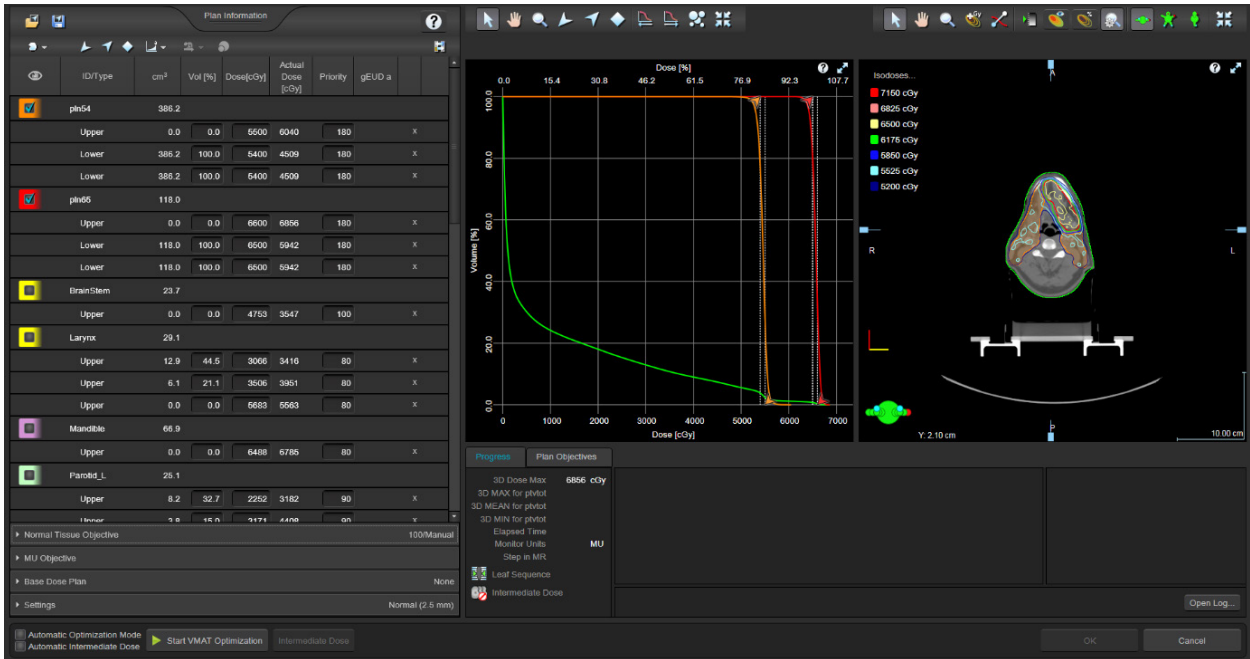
Plan Information

| ID/Type | cm³ | Vol [%] | Dose[cGy] | Actual Dose [cGy] | Priority | gEUD a |
|---|---|---|---|---|---|---|
| ptn54 | 386.2 | | | | | |
| Upper | 0.0 | 0.0 | 5500 | 6040 | 180 | x |
| Lower | 386.2 | 100.0 | 5400 | 4509 | 180 | x |
| Lower | 386.2 | 100.0 | 5400 | 4509 | 180 | x |
| ptn65 | 118.0 | | | | | |
| Upper | 0.0 | 0.0 | 6600 | 6856 | 180 | x |
| Lower | 118.0 | 100.0 | 6500 | 5942 | 180 | x |
| Lower | 118.0 | 100.0 | 6500 | 5942 | 180 | x |
| BrainStem | 23.7 | | | | | |
| Upper | 0.0 | 0.0 | 4753 | 3547 | 100 | x |
| Larynx | 29.1 | | | | | |
| Upper | 12.9 | 44.5 | 3066 | 3416 | 80 | x |
| Upper | 6.1 | 21.1 | 3506 | 3951 | 80 | x |
| Upper | 0.0 | 0.0 | 5683 | 5563 | 80 | x |
| Mandible | 66.9 | | | | | |
| Upper | 0.0 | 0.0 | 6488 | 6785 | 80 | x |
| Parotid_L | 25.1 | | | | | |
| Upper | 8.2 | 32.7 | 2252 | 3182 | 90 | x |
| Upper | 3.8 | 15.0 | 2171 | 4408 | 90 | x |

Normal Tissue Objective 100/Manual
MU Objective
Base Dose Plan None
Settings Normal (2.5 mm)

Dose [%]
0.0 15.4 30.8 46.2 61.5 76.9 92.3 107.7
100.0 80.0 60.0 40.0 20.0 0.0
Volume [%]
0 1000 2000 3000 4000 5000 6000 7000
Dose [cGy]

Isodoses...
7150 cGy
6825 cGy
6500 cGy
6175 cGy
5850 cGy
5525 cGy
5200 cGy
R
L
Y: 2.10 cm
10.00 cm

Progress
Plan Objectives
3D Dose Max 6856 cGy
3D MAX for ptvtot
3D MEAN for ptvtot
3D MIN for ptvtot
Elapsed Time
Monitor Units MU
Step in MR
Leaf Sequence
Intermediate Dose
Open Log...

Automatic Optimization Mode
Automatic Intermediate Dose
Start VMAT Optimization
Intermediate Dose
OK
Cancel